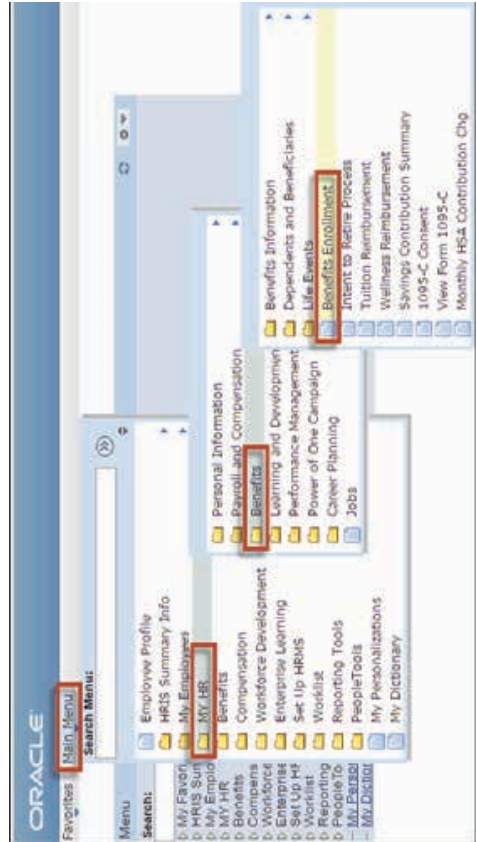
ORACLE

Favorites Main Menu

Search Menu:

Menu

Search:

My Favori
HRIS Sum
My Emplo
My HR
Benefits
Compens
Workforce
Enterprise
Set Up HR
Worklist
Reporting
PeopleTo
My Person
My Diction

Employee Profile
HRIS Summary Info
My Employees
MY HR
Benefits
Compensation
Workforce Development
Enterprise Learning
Set Up HRMS
Worklist
Reporting Tools
PeopleTools
My Personalizations
My Dictionary

Personal Information
Payroll and Compensation
Benefits
Learning and Developmen
Performance Management
Power of One Campaign
Career Planning
Jobs

Benefits Information
Dependents and Beneficiaries
Life Events
Benefits Enrollment
Intent to Retire Process
Tuition Reimbursement
Wellness Reimbursement
Savings Contribution Summary
1095-C Consent
View Form 1095-C
Monthly HSA Contribution Chg